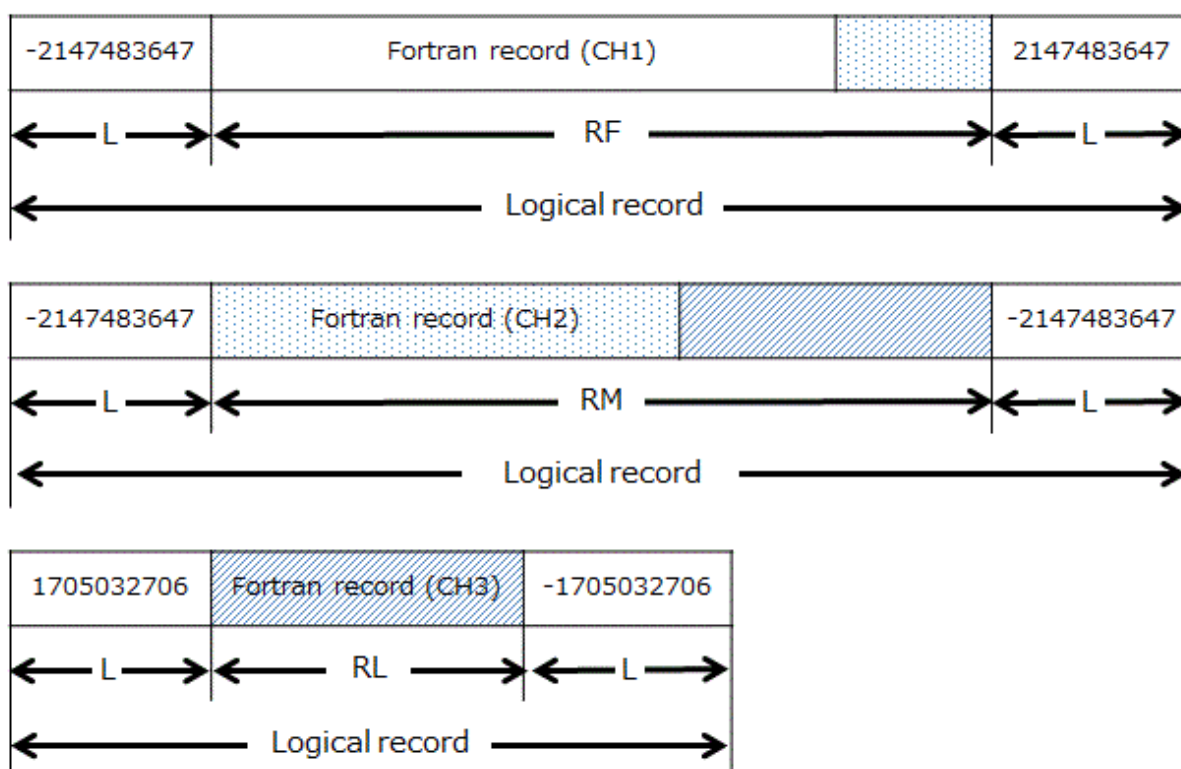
| -2147483647 | Fortran record (CH1) | 2147483647 |
|---|---|---|

L RF L

Logical record

| -2147483647 | Fortran record (CH2) | -2147483647 |
|---|---|---|

L RM L

Logical record

| 1705032706 | Fortran record (CH3) | -1705032706 |
|---|---|---|

L RL L

Logical record